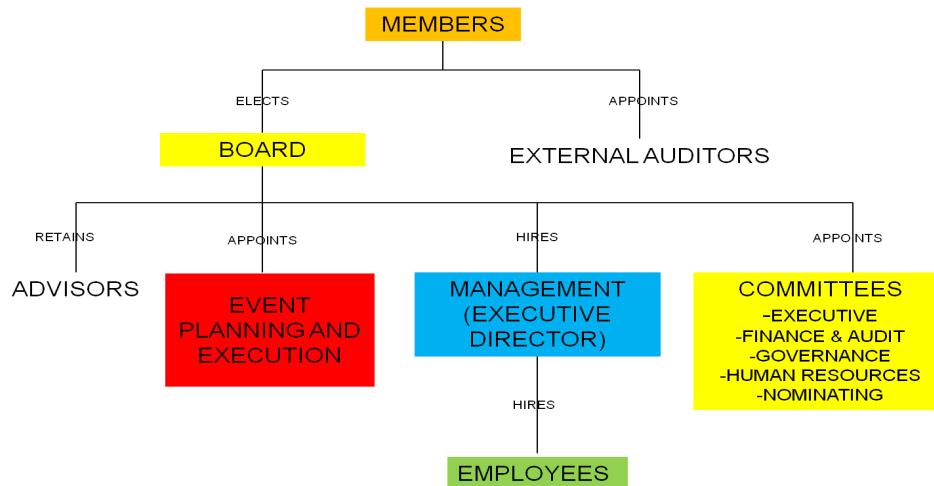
MEMBERS

ELECTS

APPOINTS

BOARD

EXTERNAL AUDITORS

RETAINS

APPOINTS

HIRES

APPOINTS

ADVISORS

EVENT PLANNING AND EXECUTION

MANAGEMENT (EXECUTIVE DIRECTOR)

COMMITTEES
-EXECUTIVE
-FINANCE & AUDIT
-GOVERNANCE
-HUMAN RESOURCES
-NOMINATING

HIRES

EMPLOYEES